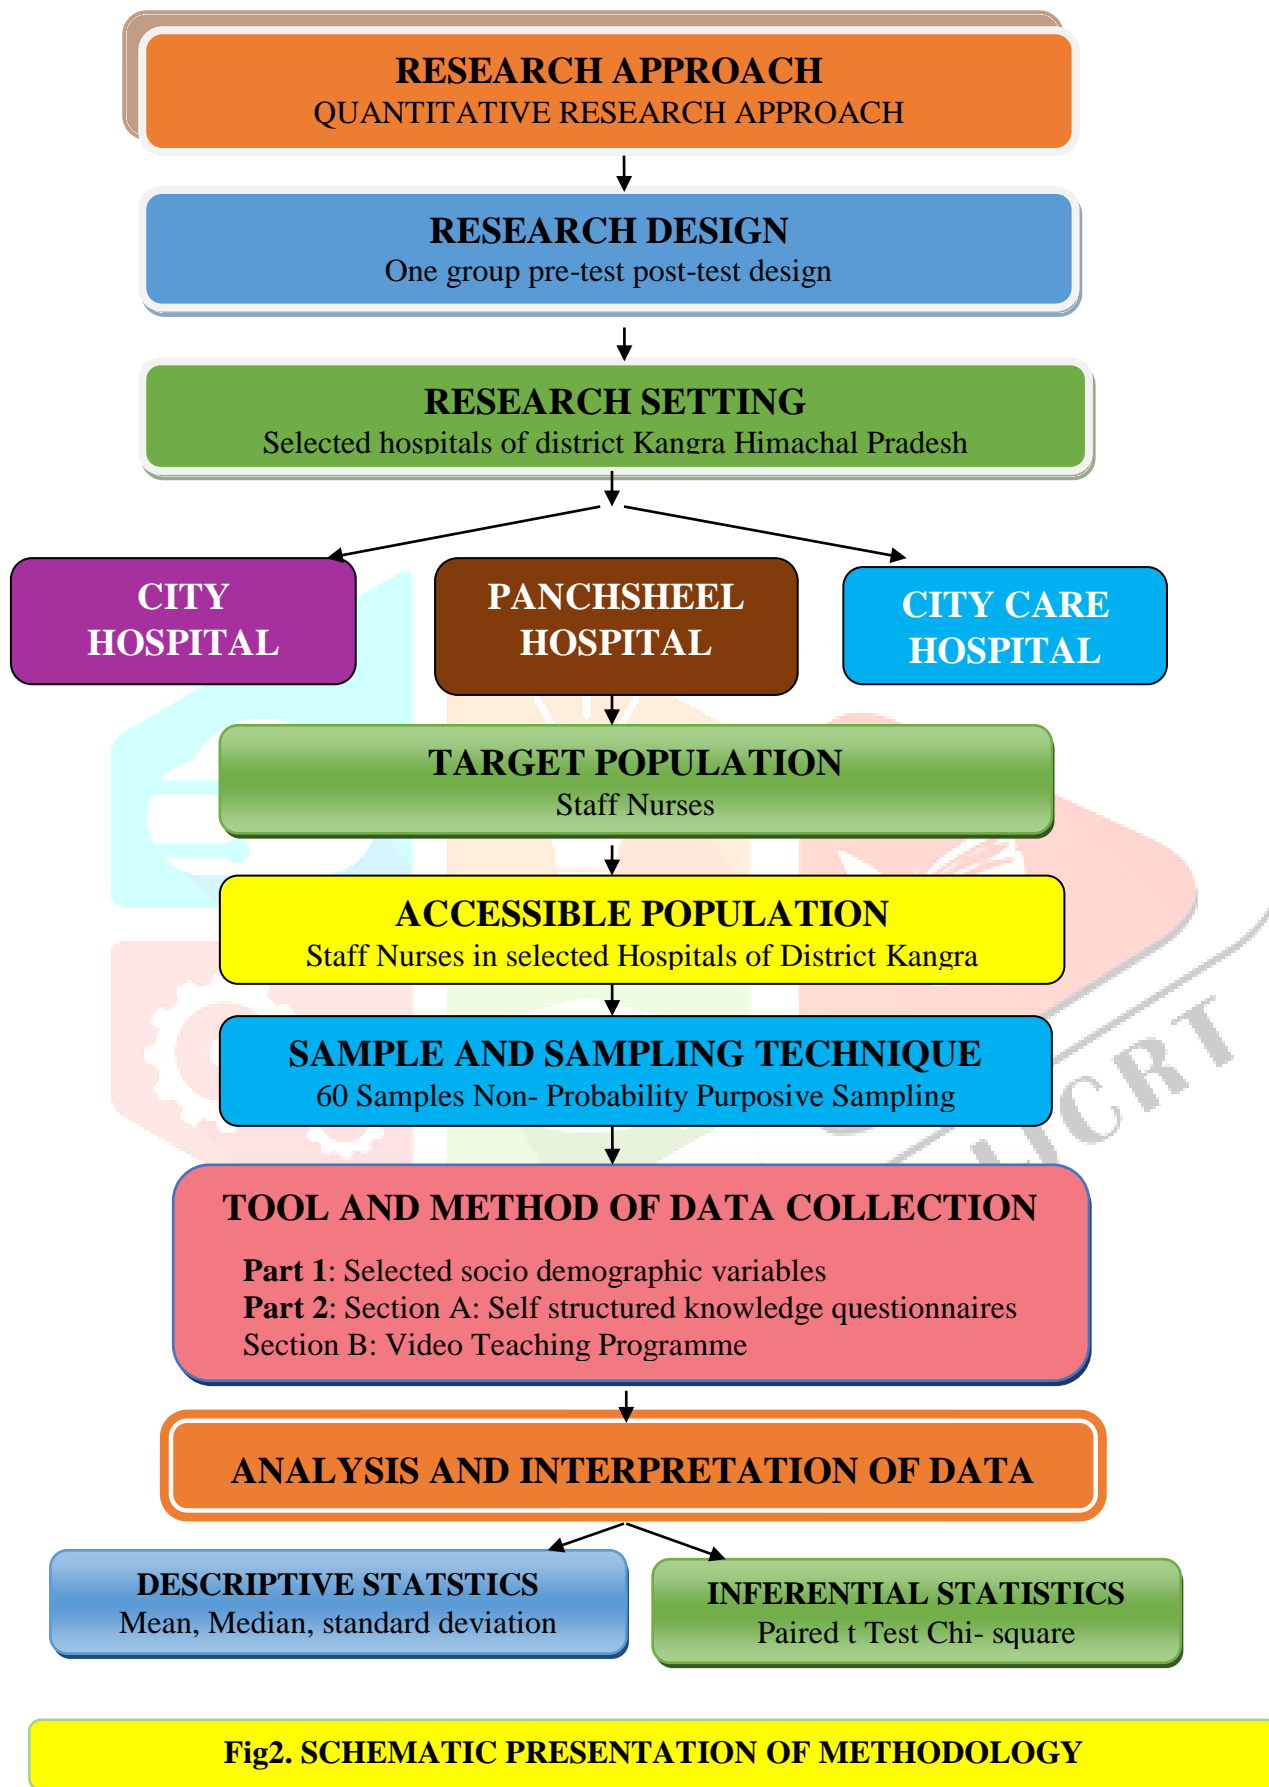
RESEARCH APPROACH
QUANTITATIVE RESEARCH APPROACH

RESEARCH DESIGN
One group pre-test post-test design

RESEARCH SETTING
Selected hospitals of district Kangra Himachal Pradesh

CITY HOSPITAL

PANCHSHEEL HOSPITAL

CITY CARE HOSPITAL

TARGET POPULATION
Staff Nurses

ACCESSIBLE POPULATION
Staff Nurses in selected Hospitals of District Kangra

SAMPLE AND SAMPLING TECHNIQUE
60 Samples Non- Probability Purposive Sampling

TOOL AND METHOD OF DATA COLLECTION

**Part 1**: Selected socio demographic variables
**Part 2**: Section A: Self structured knowledge questionnaires
Section B: Video Teaching Programme

ANALYSIS AND INTERPRETATION OF DATA

DESCRIPTIVE STATSTICS
Mean, Median, standard deviation

INFERENTIAL STATISTICS
Paired t Test Chi- square

IJCRT

Fig2. SCHEMATIC PRESENTATION OF METHODOLOGY